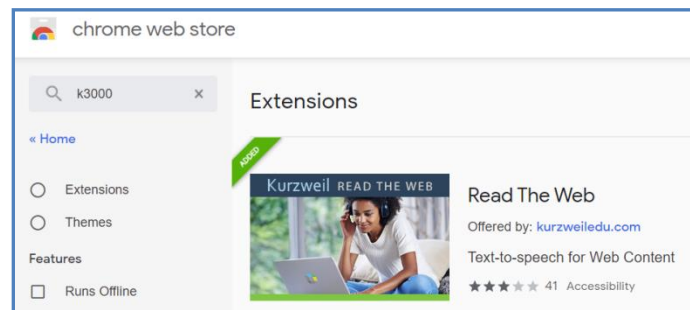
chrome web store

k3000 ×

« Home

Extensions

Themes

Features

Runs Offline

Extensions

ADDED

Kurzweil READ THE WEB

Read The Web

Offered by: kurzweiledu.com

Text-to-speech for Web Content

41 Accessibility